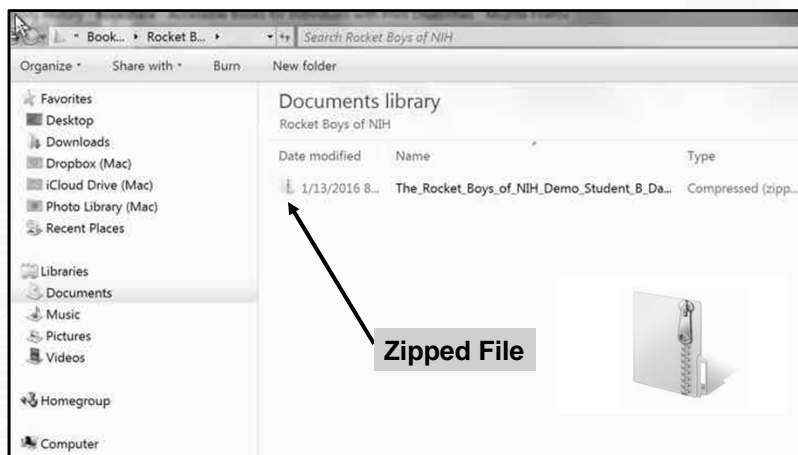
« Book... ▸ Rocket B... ▸

Search Rocket Boys of NIH

Organize ▾ Share with ▾ Burn New folder

Favorites
Desktop
Downloads
Dropbox (Mac)
iCloud Drive (Mac)
Photo Library (Mac)
Recent Places

Libraries
Documents
Music
Pictures
Videos

Homegroup

Computer

Documents library
Rocket Boys of NIH

| Date modified | Name | Type |
|---|---|---|
| 1/13/2016 8... | The_Rocket_Boys_of_NIH_Demo_Student_B_Da... | Compressed (zipp... |

Zipped File